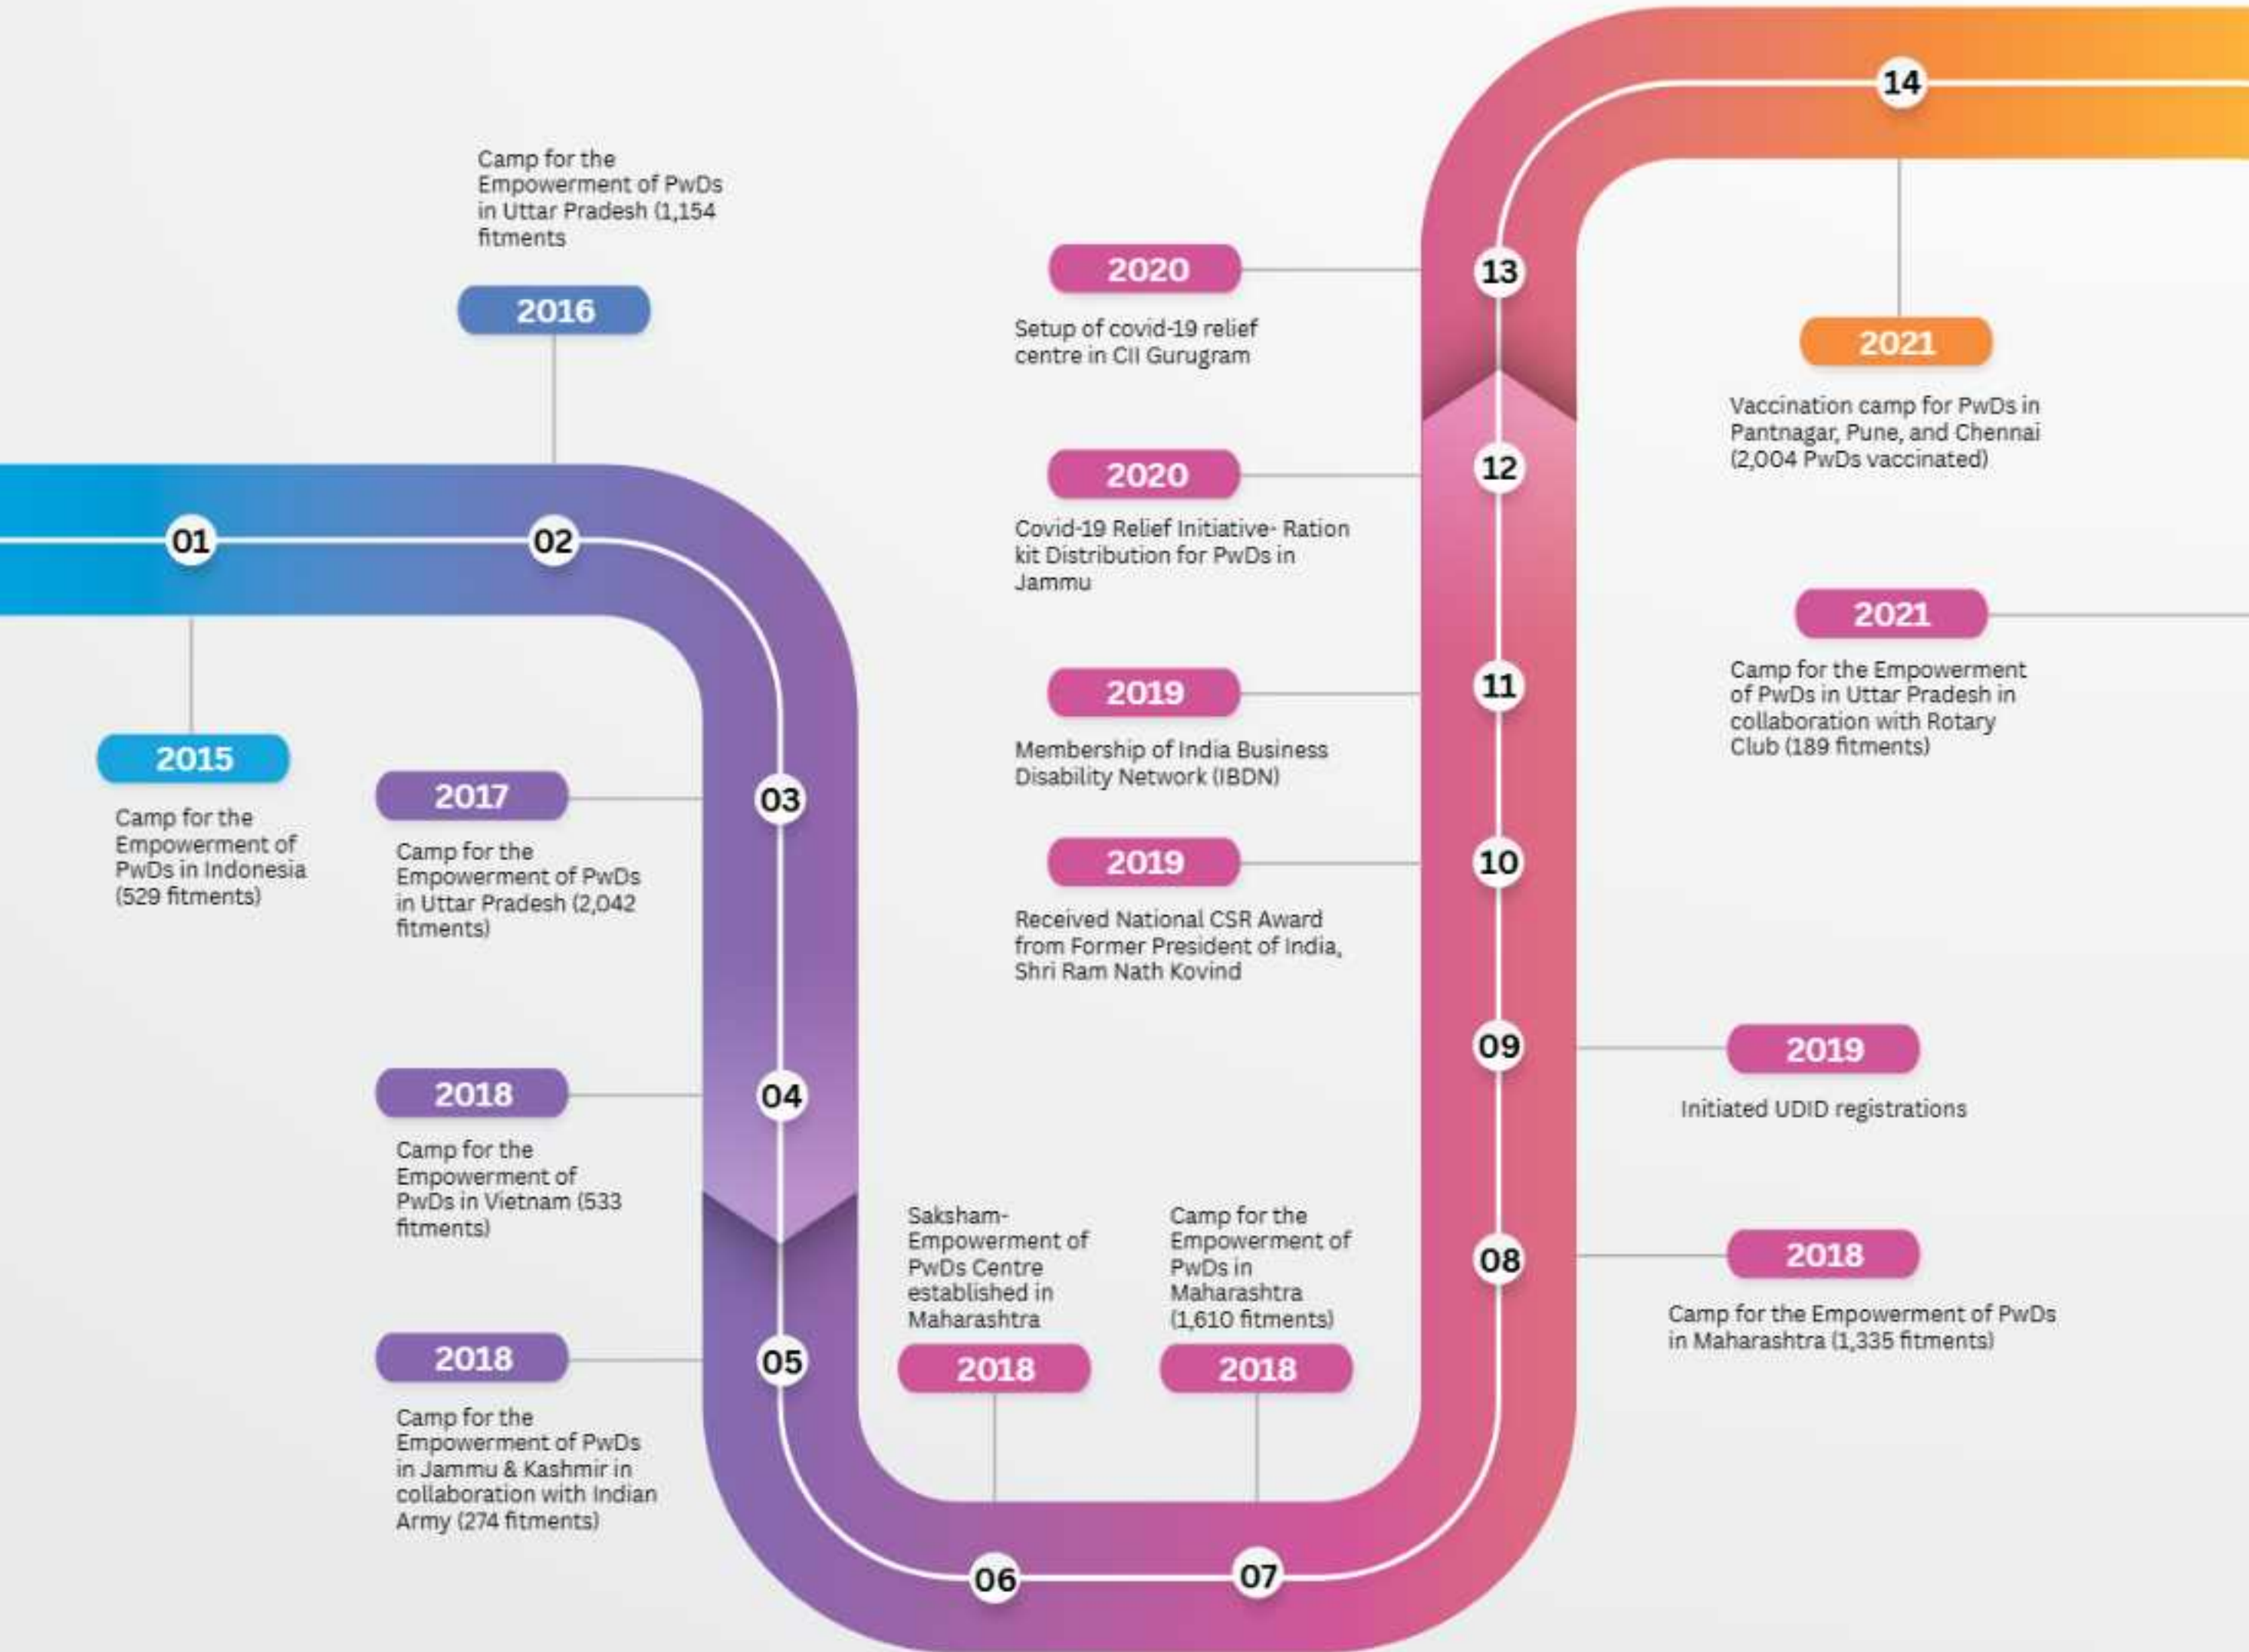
01

2015

Camp for the Empowerment of PwDs in Indonesia (529 fitments)

02

2016

Camp for the Empowerment of PwDs in Uttar Pradesh (1,154 fitments

03

2017

Camp for the Empowerment of PwDs in Uttar Pradesh (2,042 fitments)

04

2018

Camp for the Empowerment of PwDs in Vietnam (533 fitments)

05

2018

Camp for the Empowerment of PwDs in Jammu & Kashmir in collaboration with Indian Army (274 fitments)

06

2018

Saksham- Empowerment of PwDs Centre established in Maharashtra

07

2018

Camp for the Empowerment of PwDs in Maharashtra (1,610 fitments)

08

2018

Camp for the Empowerment of PwDs in Maharashtra (1,335 fitments)

09

2019

Initiated UDID registrations

10

2019

Received National CSR Award from Former President of India, Shri Ram Nath Kovind

11

2019

Membership of India Business Disability Network (IBDN)

12

2020

Covid-19 Relief Initiative- Ration kit Distribution for PwDs in Jammu

13

2020

Setup of covid-19 relief centre in CII Gurugram

14

2021

Vaccination camp for PwDs in Pantnagar, Pune, and Chennai (2,004 PwDs vaccinated)

2021

Camp for the Empowerment of PwDs in Uttar Pradesh in collaboration with Rotary Club (189 fitments)